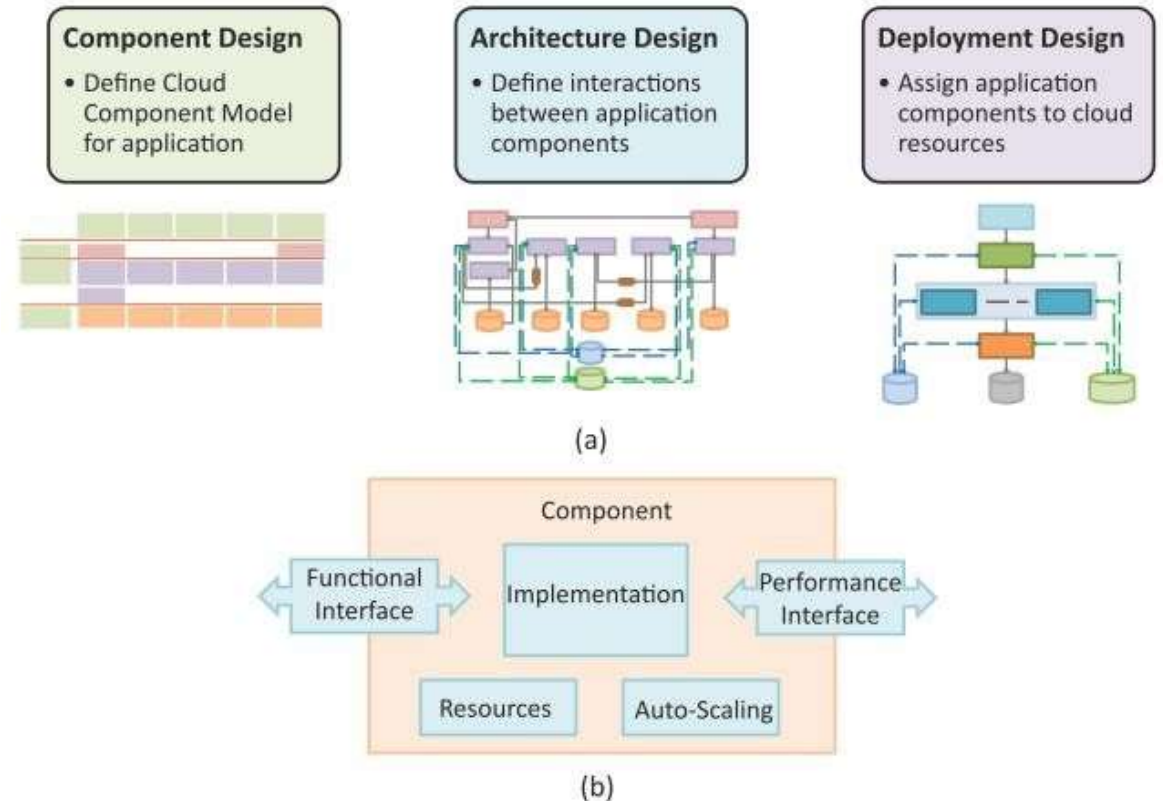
Component Design
• Define Cloud Component Model for application

Architecture Design
• Define interactions between application components

Deployment Design
• Assign application components to cloud resources

(a)

Component

Functional Interface

Implementation

Performance Interface

Resources

Auto-Scaling

(b)